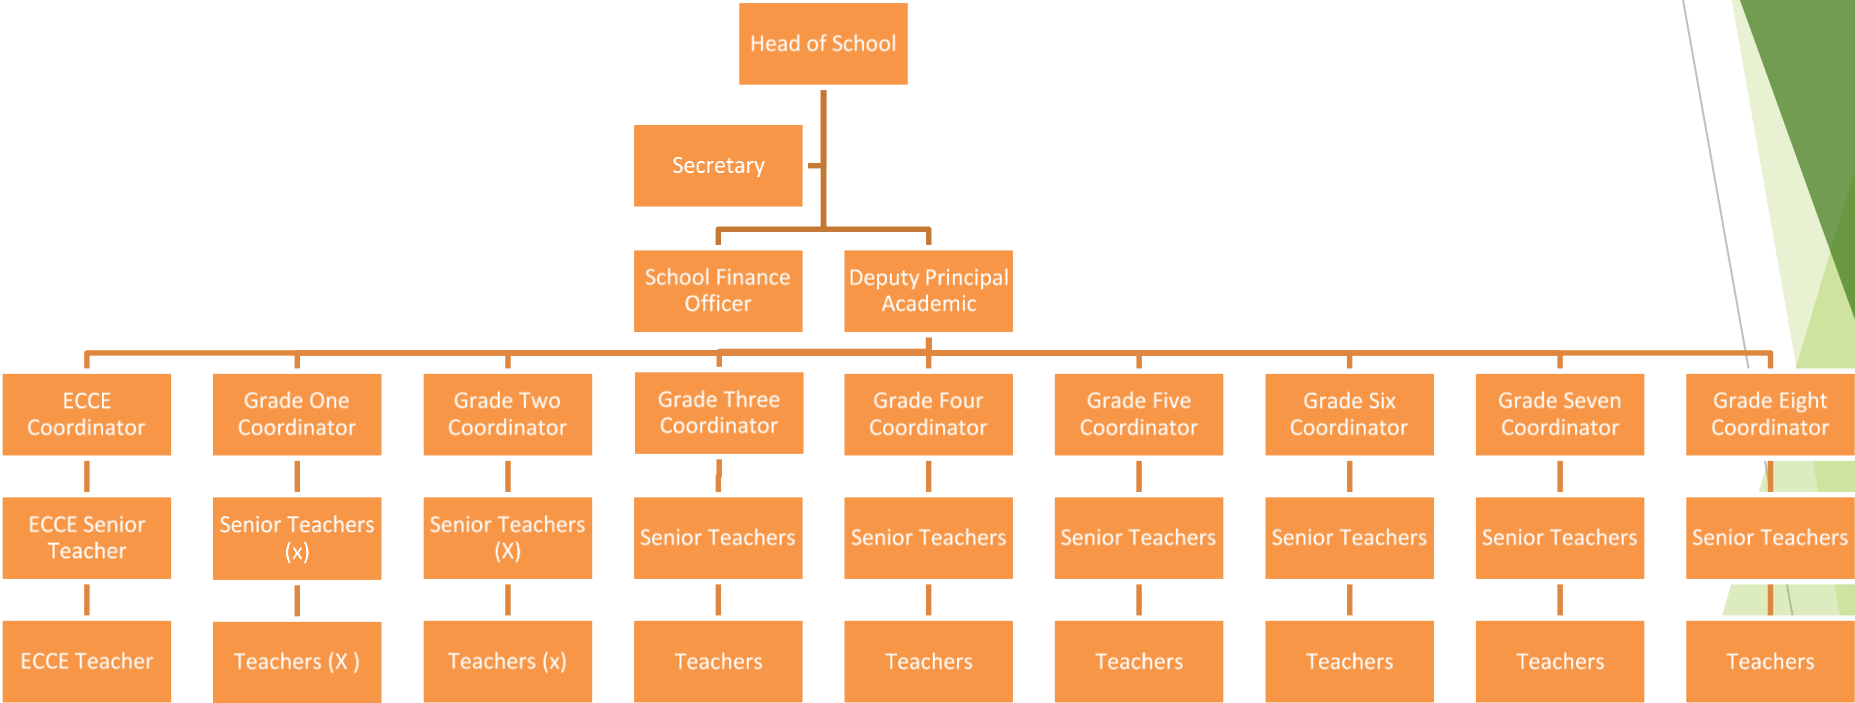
Head of School

Secretary

School Finance Officer

Deputy Principal Academic

ECCE Coordinator

Grade One Coordinator

Grade Two Coordinator

Grade Three Coordinator

Grade Four Coordinator

Grade Five Coordinator

Grade Six Coordinator

Grade Seven Coordinator

Grade Eight Coordinator

ECCE Senior Teacher

Senior Teachers (x)

Senior Teachers (X)

Senior Teachers

Senior Teachers

Senior Teachers

Senior Teachers

Senior Teachers

Senior Teachers

ECCE Teacher

Teachers (X )

Teachers (x)

Teachers

Teachers

Teachers

Teachers

Teachers

Teachers